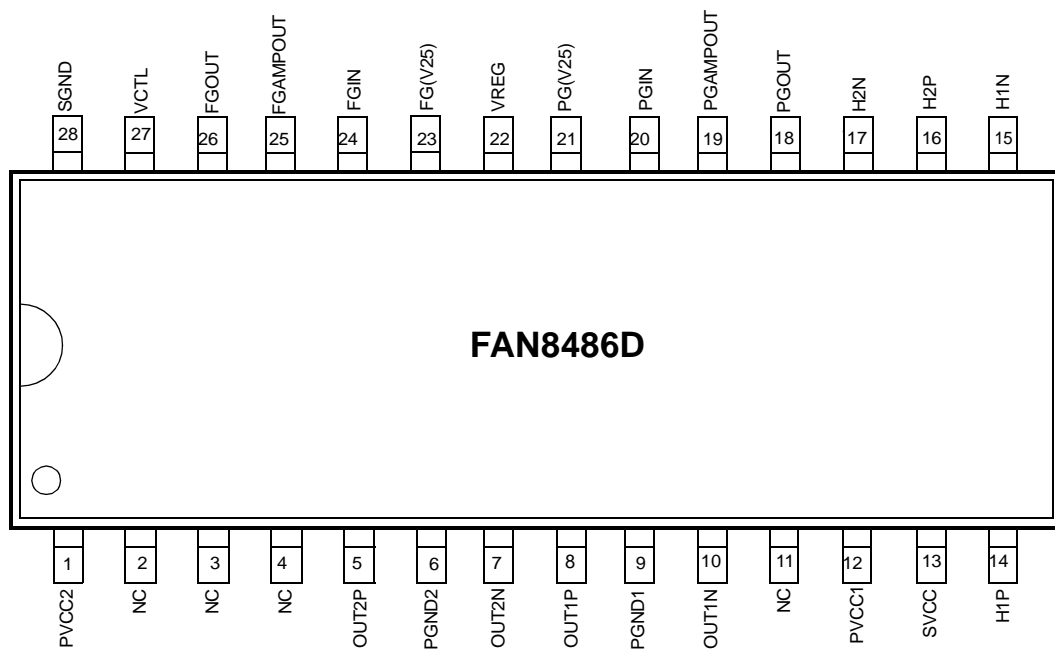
SGND
28
VCTL
27
FGOUT
26
FGAMPOUT
25
FGIN
24
FG(V25)
23
VREG
22
PG(V25)
21
PGIN
20
PGAMPOUT
19
PGOUT
18
H2N
17
H2P
16
H1N
15

FAN8486D

1
PVCC2
2
NC
3
NC
4
NC
5
OUT2P
6
PGND2
7
OUT2N
8
OUT1P
9
PGND1
10
OUT1N
11
NC
12
PVCC1
13
SVCC
14
H1P